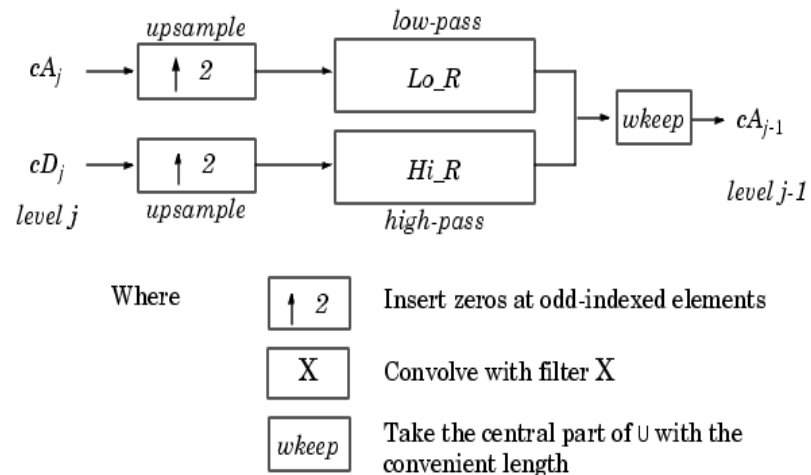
upsample

low-pass

$cA_j$

$\uparrow 2$

Lo_R

wkeep

$cA_{j-1}$

$cD_j$

$\uparrow 2$

Hi_R

level j

upsample

high-pass

level j-1

Where

$\uparrow 2$ Insert zeros at odd-indexed elements

X Convolve with filter X

wkeep Take the central part of U with the convenient length